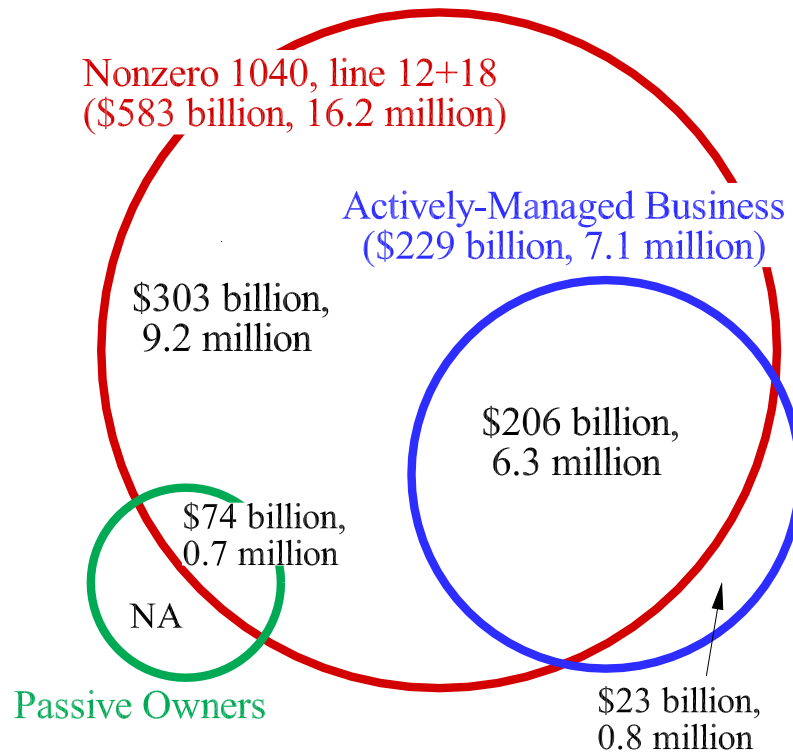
Nonzero 1040, line 12+18
($583 billion, 16.2 million)

Actively-Managed Business
($229 billion, 7.1 million)

$303 billion,
9.2 million

$206 billion,
6.3 million

$74 billion,
0.7 million

NA

Passive Owners

$23 billion,
0.8 million